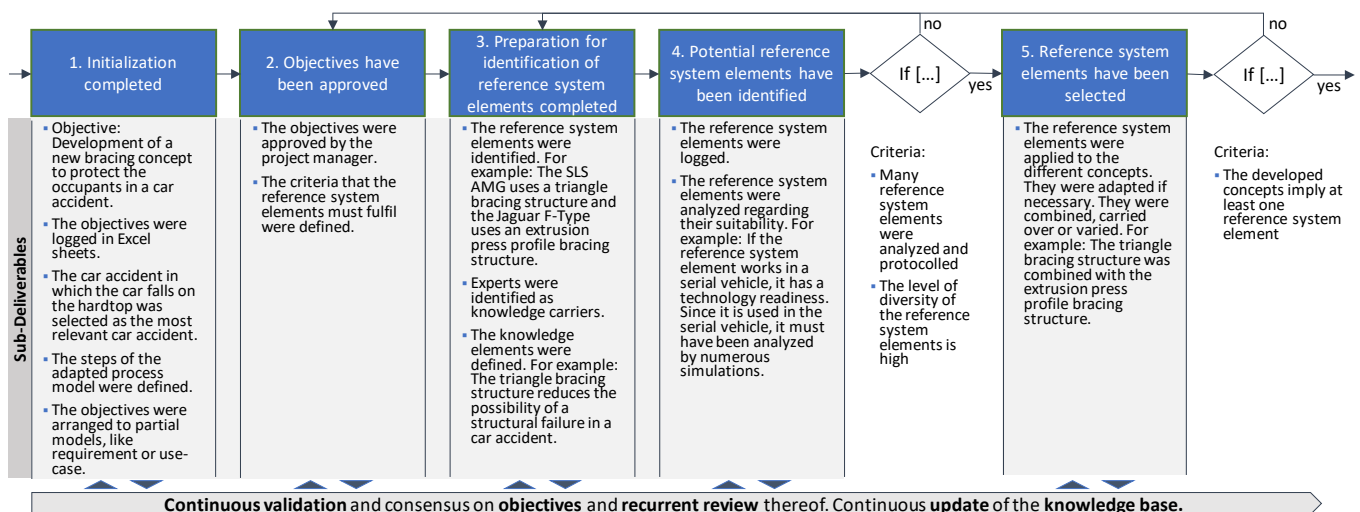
no

no

1. Initialization completed

2. Objectives have been approved

3. Preparation for identification of reference system elements completed

4. Potential reference system elements have been identified

If [...]

yes

5. Reference system elements have been selected

If [...]

yes

Sub-Deliverables

- Objective: Development of a new bracing concept to protect the occupants in a car accident.
- The objectives were logged in Excel sheets.
- The car accident in which the car falls on the hardtop was selected as the most relevant car accident.
- The steps of the adapted process model were defined.
- The objectives were arranged to partial models, like requirement or use-case.

- The objectives were approved by the project manager.
- The criteria that the reference system elements must fulfil were defined.

- The reference system elements were identified. For example: The SLS AMG uses a triangle bracing structure and the Jaguar F-Type uses an extrusion press profile bracing structure.
- Experts were identified as knowledge carriers.
- The knowledge elements were defined. For example: The triangle bracing structure reduces the possibility of a structural failure in a car accident.

- The reference system elements were logged.
- The reference system elements were analyzed regarding their suitability. For example: If the reference system element works in a serial vehicle, it has a technology readiness. Since it is used in the serial vehicle, it must have been analyzed by numerous simulations.

Criteria:
- Many reference system elements were analyzed and protocolled
- The level of diversity of the reference system elements is high

- The reference system elements were applied to the different concepts. They were adapted if necessary. They were combined, carried over or varied. For example: The triangle bracing structure was combined with the extrusion press profile bracing structure.

Criteria:
- The developed concepts imply at least one reference system element

Continuous validation and consensus on objectives and recurrent review thereof. Continuous update of the knowledge base.